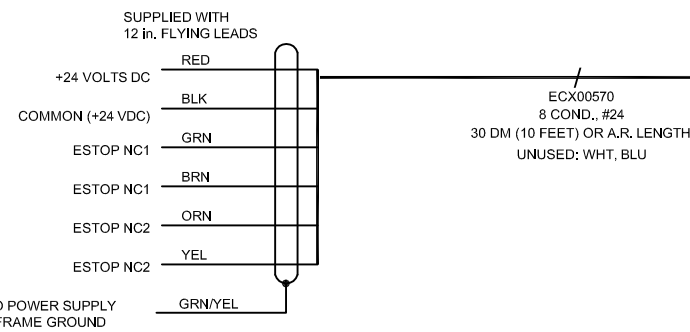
SUPPLIED WITH
12 in. FLYING LEADS

RED
+24 VOLTS DC

BLK
COMMON (+24 VDC)

GRN
ESTOP NC1

BRN
ESTOP NC1

ORN
ESTOP NC2

YEL
ESTOP NC2

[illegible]O POWER SUPPLY
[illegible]FRAME GROUND
GRN/YEL

ECX00570
8 COND., #24
30 DM (10 FEET) OR A.R. LENGTH
UNUSED: WHT, BLU